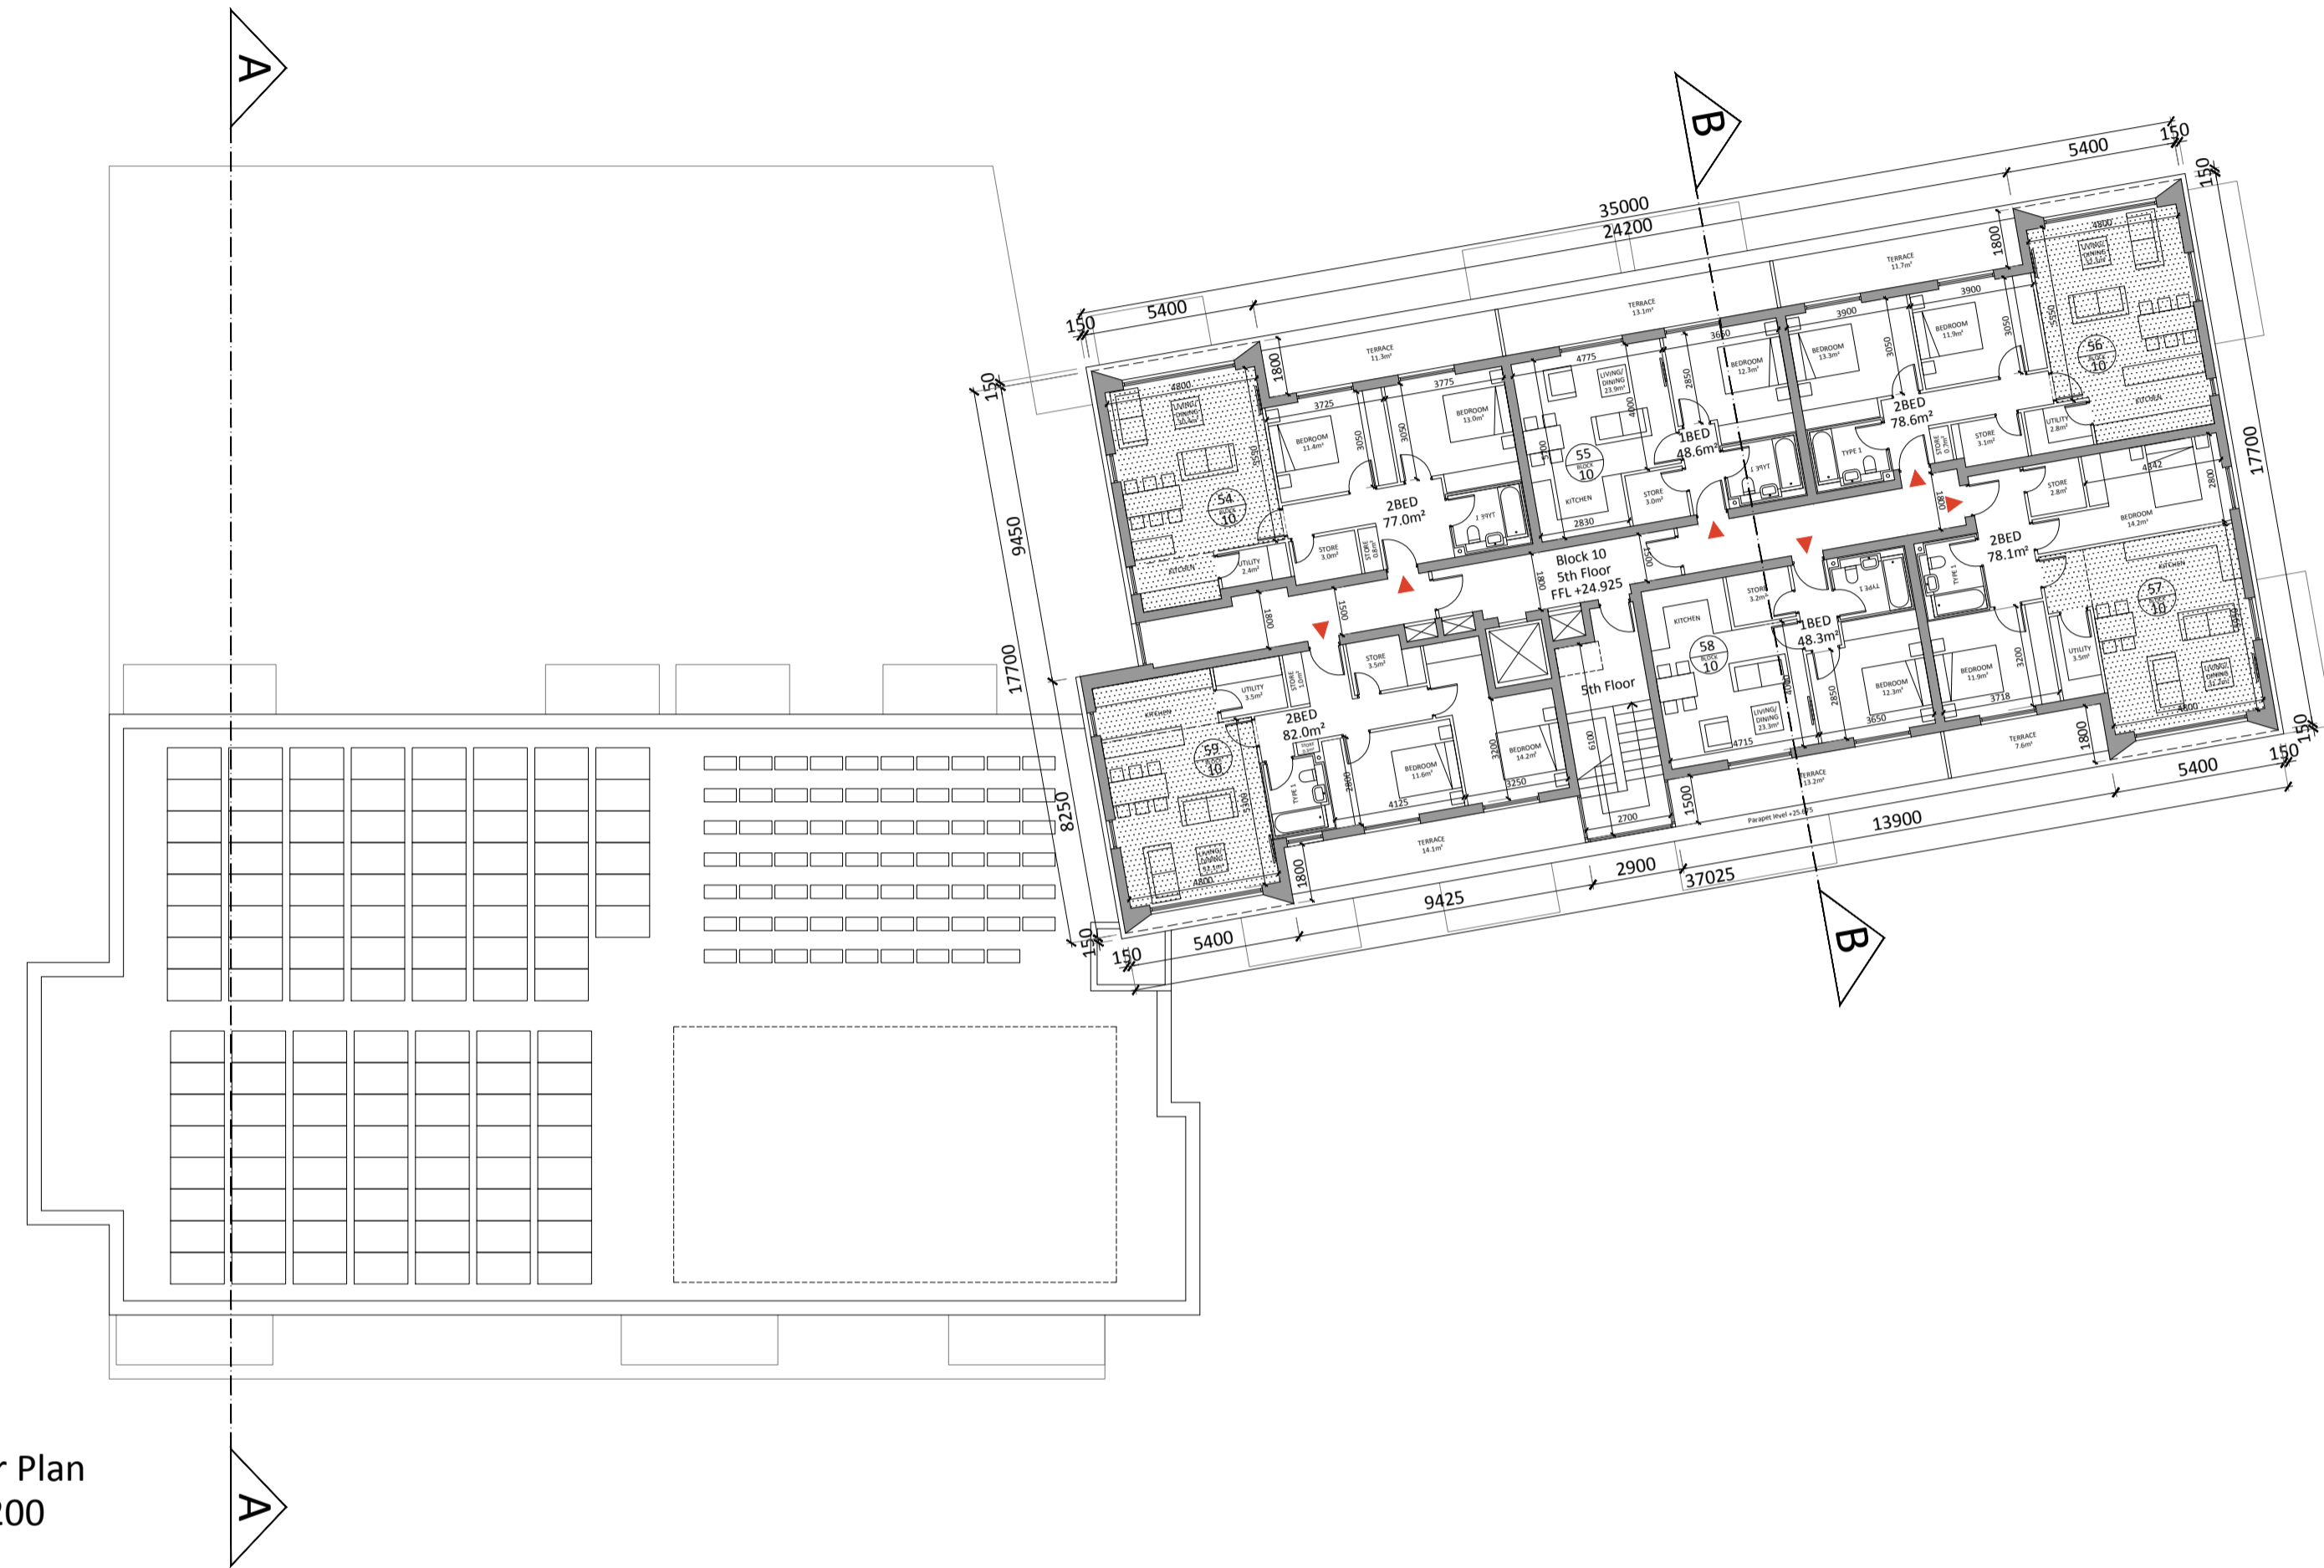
A

B

35000
24200
5400
150
150
5400
150

TERRACE 11.3m²
TERRACE 13.1m²
TERRACE 11.7m²

1800
4800
3725
3775
4775
3650
3900
3900
1800
4800

LIVING/ DINING
BEDROOM 11.4m²
BEDROOM 13.0m²
LIVING/ DINING 23.9m²
BEDROOM 12.3m²
BEDROOM 13.3m²
BEDROOM 11.9m²
LIVING/ DINING

54 BLOCK 10
2BED 77.0m²
55 BLOCK 10
1BED 48.6m²
2BED 78.6m²
56 BLOCK 10

KITCHEN
UTILITY 2.4m²
STORE 3.0m²
STORE 0.8m²
TYPE 1
KITCHEN
STORE 3.0m²
TYPE 1
TYPE 1
STORE 3.1m²
UTILITY 2.8m²
KITCHEN

2830
17700
9450

Block 10
5th Floor
FFL +24.925

2BED 78.1m²
STORE 2.8m²
BEDROOM 14.2m²
4842
2800

57 BLOCK 10
KITCHEN

1800
1500
1800
1800

UTILITY 3.5m²
STORE
KITCHEN
59 BLOCK 10
2BED 82.0m²
STORE 3.5m²
BEDROOM 11.6m²
BEDROOM 14.2m²
5th Floor
KITCHEN
STORE 3.2m²
58 BLOCK 10
1BED 48.3m²
LIVING/ DINING 23.3m²
BEDROOM 12.3m²
BEDROOM 11.9m²
UTILITY 3.5m²
LIVING/ DINING

4125
3250
3200
6100
2700
4715
3650
3718
2850
3200
4800

TERRACE 14.1m²
TERRACE 13.2m²
TERRACE 7.6m²
Parapet level +25.625

8250
17700
1800
1500
1800

5400
150
150
9425
2900
37025
13900
5400
150
150

r Plan
200